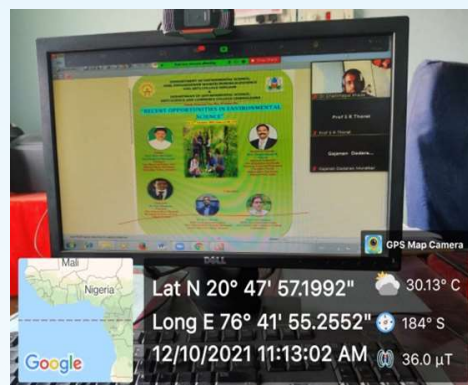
"RECENT OPPORTUNITIES IN ENVIRONMENTAL SCIENCE"

Prof S R Thorat

Prof S R Thorat

Gajanan Dedare...

Gajanan Dadarao Hivrakar

DELL

GPS Map Camera

Mali

Nigeria

Google

Lat N 20° 47' 57.1992"

Long E 76° 41' 55.2552"

12/10/2021 11:13:02 AM

30.13° C

184° S

36.0 μT